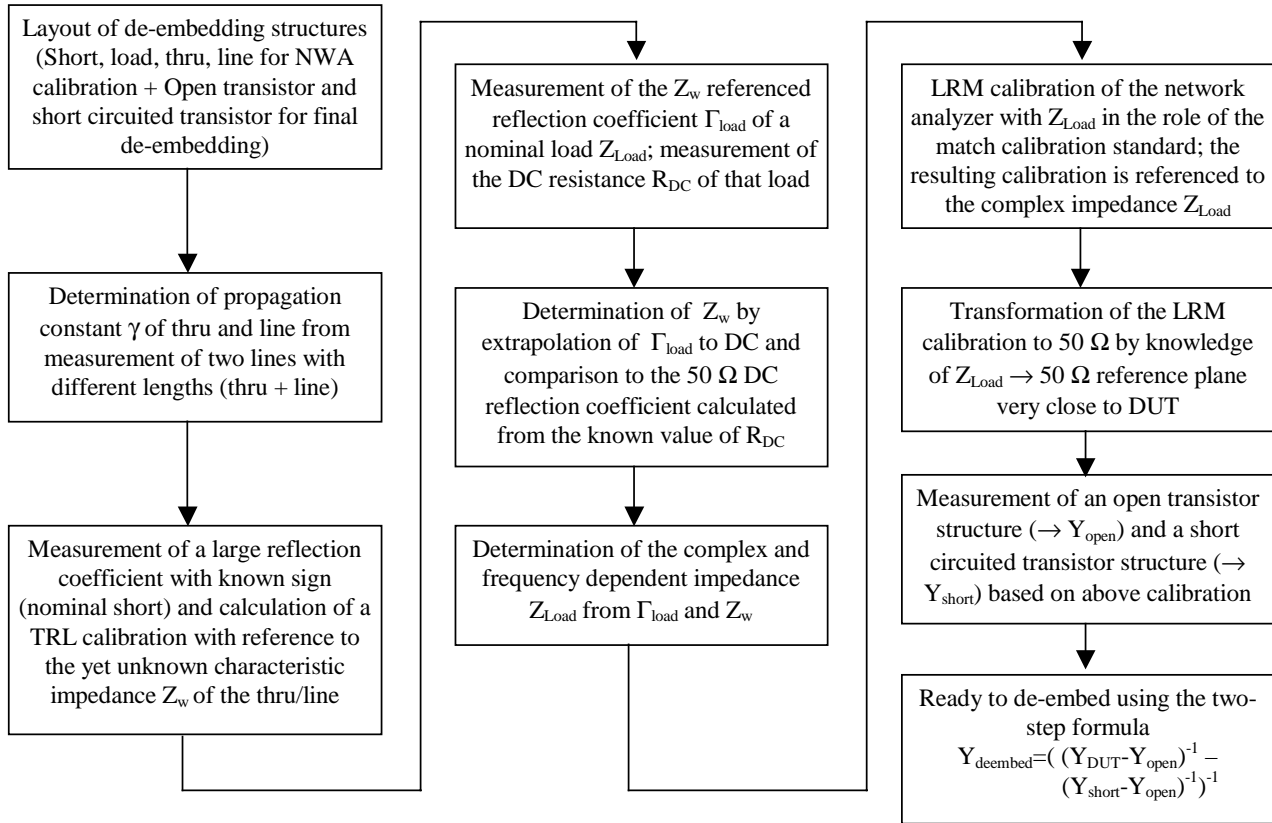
Layout of de-embedding structures (Short, load, thru, line for NWA calibration + Open transistor and short circuited transistor for final de-embedding)

Determination of propagation constant $\gamma$ of thru and line from measurement of two lines with different lengths (thru + line)

Measurement of a large reflection coefficient with known sign (nominal short) and calculation of a TRL calibration with reference to the yet unknown characteristic impedance $Z_w$ of the thru/line

Measurement of the $Z_w$ referenced reflection coefficient $\Gamma_{load}$ of a nominal load $Z_{Load}$; measurement of the DC resistance $R_{DC}$ of that load

Determination of $Z_w$ by extrapolation of $\Gamma_{load}$ to DC and comparison to the 50 $\Omega$ DC reflection coefficient calculated from the known value of $R_{DC}$

Determination of the complex and frequency dependent impedance $Z_{Load}$ from $\Gamma_{load}$ and $Z_w$

LRM calibration of the network analyzer with $Z_{Load}$ in the role of the match calibration standard; the resulting calibration is referenced to the complex impedance $Z_{Load}$

Transformation of the LRM calibration to 50 $\Omega$ by knowledge of $Z_{Load}$ $\rightarrow$ 50 $\Omega$ reference plane very close to DUT

Measurement of an open transistor structure ($\rightarrow Y_{open}$) and a short circuited transistor structure ($\rightarrow Y_{short}$) based on above calibration

Ready to de-embed using the two-step formula
$Y_{deembed}=( (Y_{DUT}-Y_{open})^{-1} - (Y_{short}-Y_{open})^{-1})^{-1}$